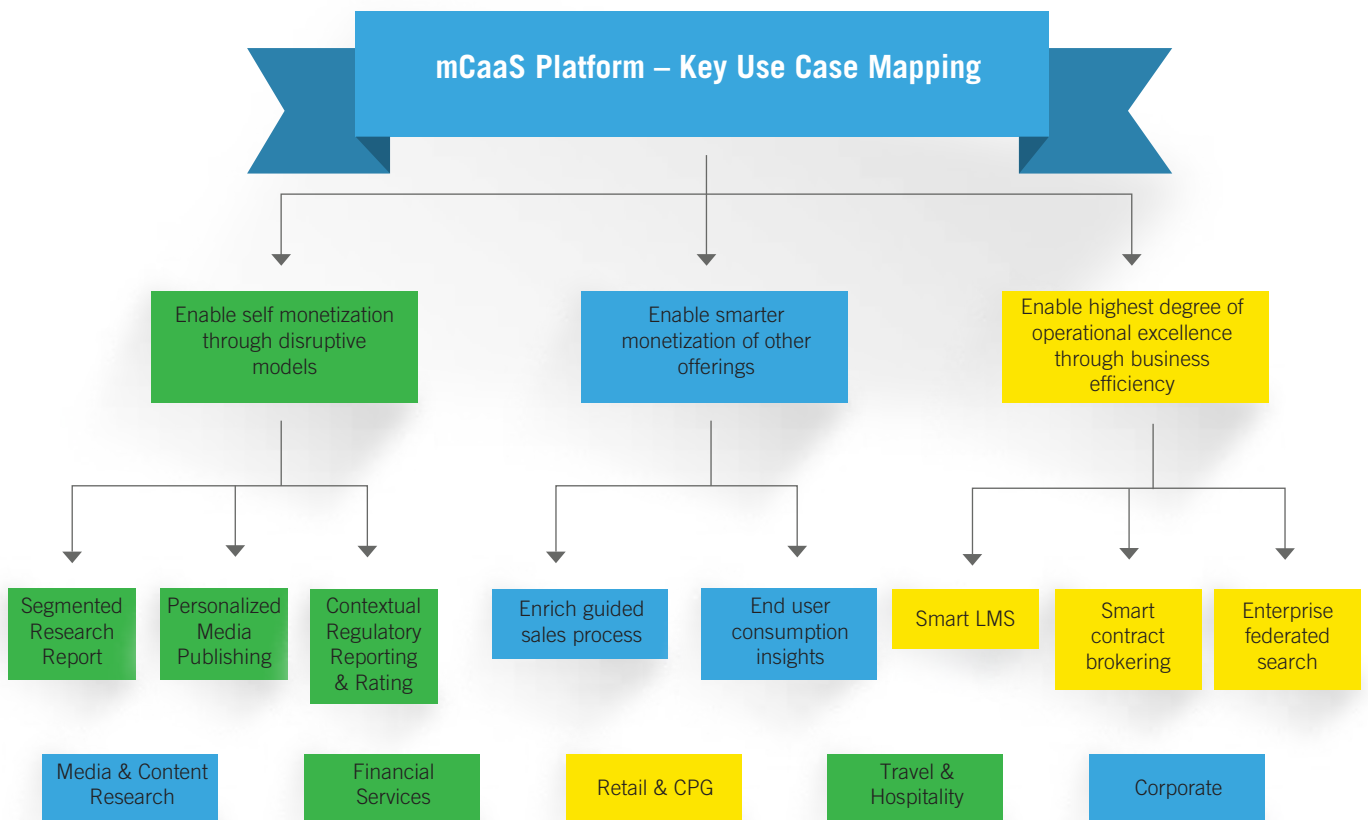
mCaaS Platform – Key Use Case Mapping

Enable self monetization through disruptive models

Enable smarter monetization of other offerings

Enable highest degree of operational excellence through business efficiency

Segmented Research Report

Personalized Media Publishing

Contextual Regulatory Reporting & Rating

Enrich guided sales process

End user consumption insights

Smart LMS

Smart contract brokering

Enterprise federated search

Media & Content Research

Financial Services

Retail & CPG

Travel & Hospitality

Corporate